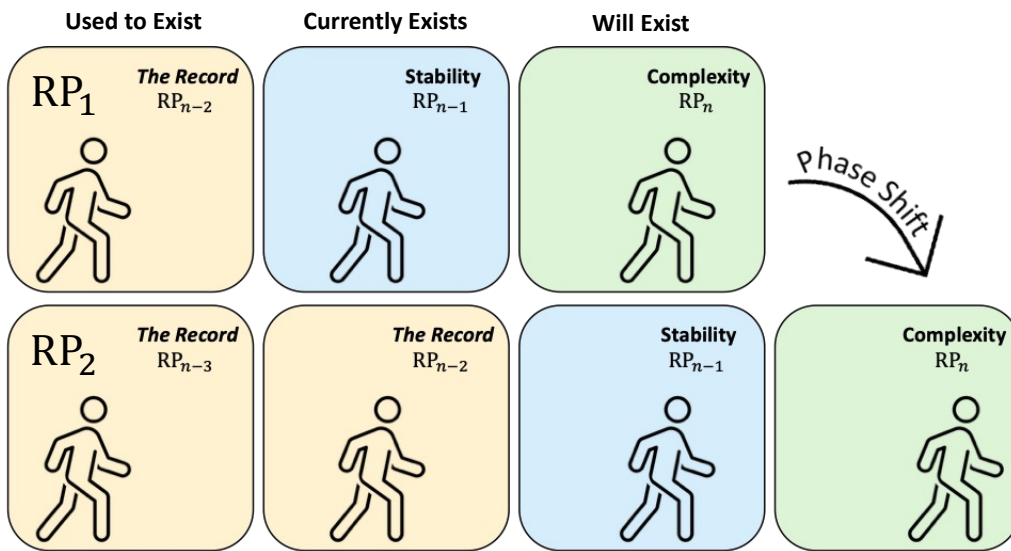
Used to Exist

Currently Exists

Will Exist

$\mathrm{RP}_1$

The Record
$\mathrm{RP}_{n-2}$

Stability
$\mathrm{RP}_{n-1}$

Complexity
$\mathrm{RP}_n$

Phase Shift

$\mathrm{RP}_2$

The Record
$\mathrm{RP}_{n-3}$

The Record
$\mathrm{RP}_{n-2}$

Stability
$\mathrm{RP}_{n-1}$

Complexity
$\mathrm{RP}_n$